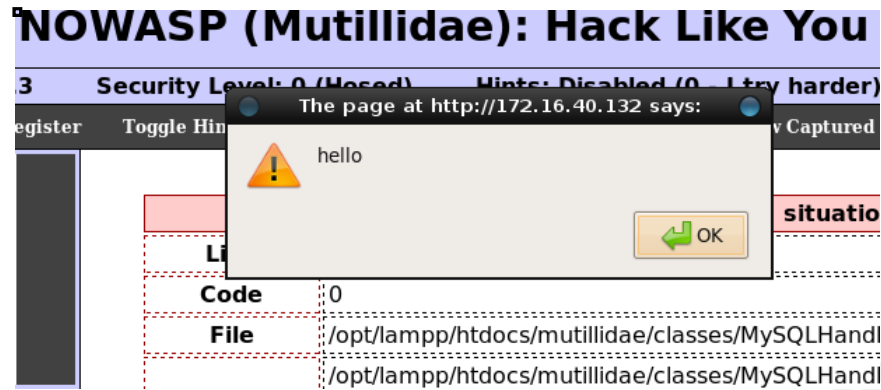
NOWASP (Mutillidae): Hack Like You

3 Security Level: 0 (Hosed) Hints: Disabled (0 - I try harder)

egister Toggle Hin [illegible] v Captured

The page at http://172.16.40.132 says:

hello

OK

situatio

Li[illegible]

| Code | 0 |
|---|---|
| File | /opt/lampp/htdocs/mutillidae/classes/MySQLHandl |
| | /opt/lampp/htdocs/mutillidae/classes/MySQLHandl |